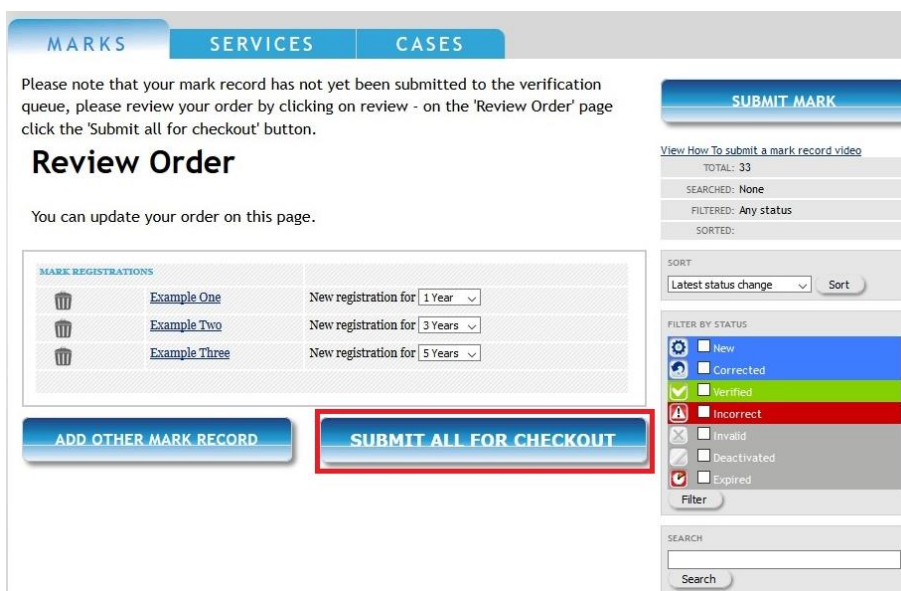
MARKS SERVICES CASES

Please note that your mark record has not yet been submitted to the verification queue, please review your order by clicking on review - on the 'Review Order' page click the 'Submit all for checkout' button.

Review Order

You can update your order on this page.

| MARK REGISTRATIONS | |
|---|---|
| Example One | New registration for 1 Year |
| Example Two | New registration for 3 Years |
| Example Three | New registration for 5 Years |

ADD OTHER MARK RECORD

SUBMIT ALL FOR CHECKOUT

SUBMIT MARK

View How To submit a mark record video

TOTAL: 33
SEARCHED: None
FILTERED: Any status
SORTED:

SORT
Latest status change
Sort

FILTER BY STATUS
New
Corrected
Verified
Incorrect
Invalid
Deactivated
Expired
Filter

SEARCH
Search